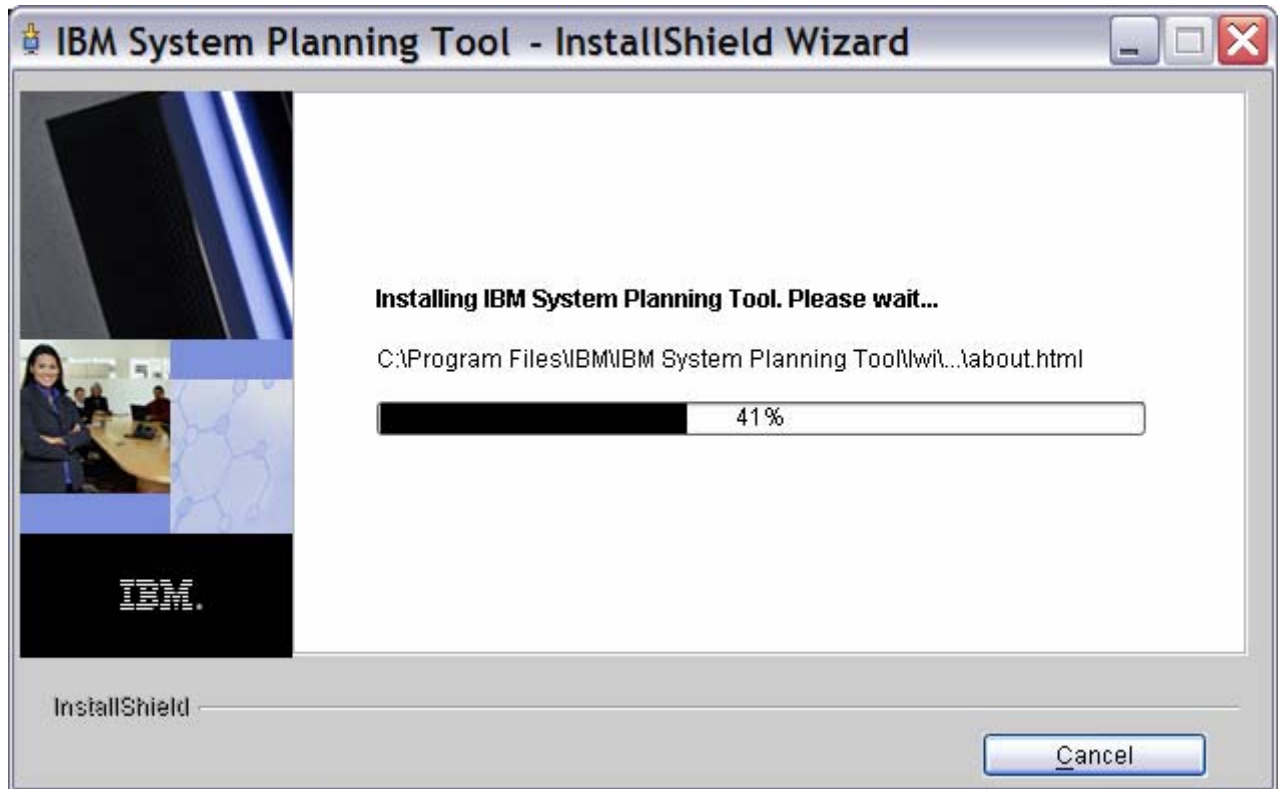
IBM System Planning Tool - InstallShield Wizard

IBM.

Installing IBM System Planning Tool. Please wait...

C:\Program Files\IBM\IBM System Planning Tool\lwi\...\about.html

41%

InstallShield

Cancel